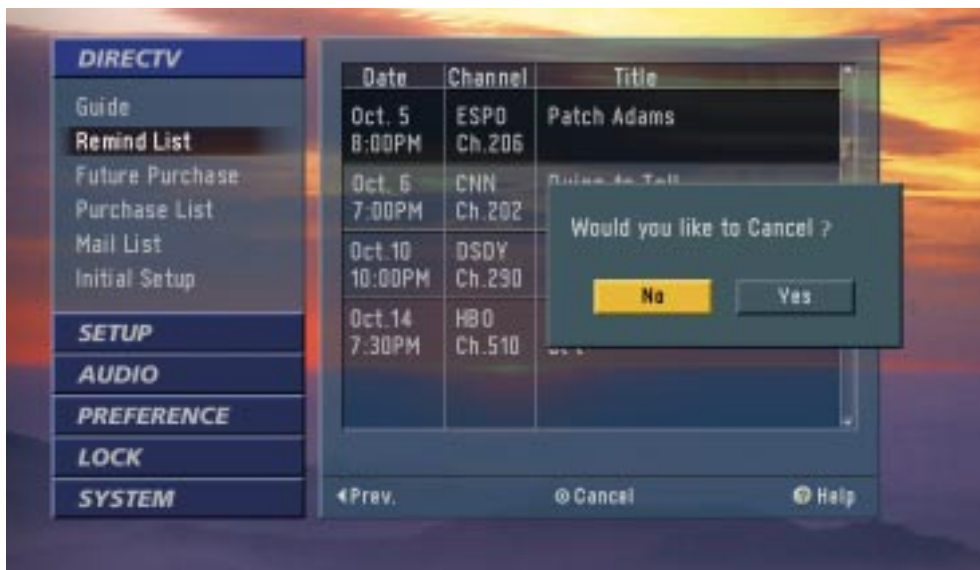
DIRECTV
Guide
Remind List
Future Purchase
Purchase List
Mail List
Initial Setup
SETUP
AUDIO
PREFERENCE
LOCK
SYSTEM

| Date | Channel | Title |
|---|---|---|
| Oct. 5 8:00PM | ESPO Ch.206 | Patch Adams |
| Oct. 6 7:00PM | CNN Ch.202 | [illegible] |
| Oct.10 10:00PM | DSDY Ch.290 | |
| Oct.14 7:30PM | HBO Ch.510 | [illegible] |

Would you like to Cancel ?
No
Yes

◀Prev.
Cancel
Help